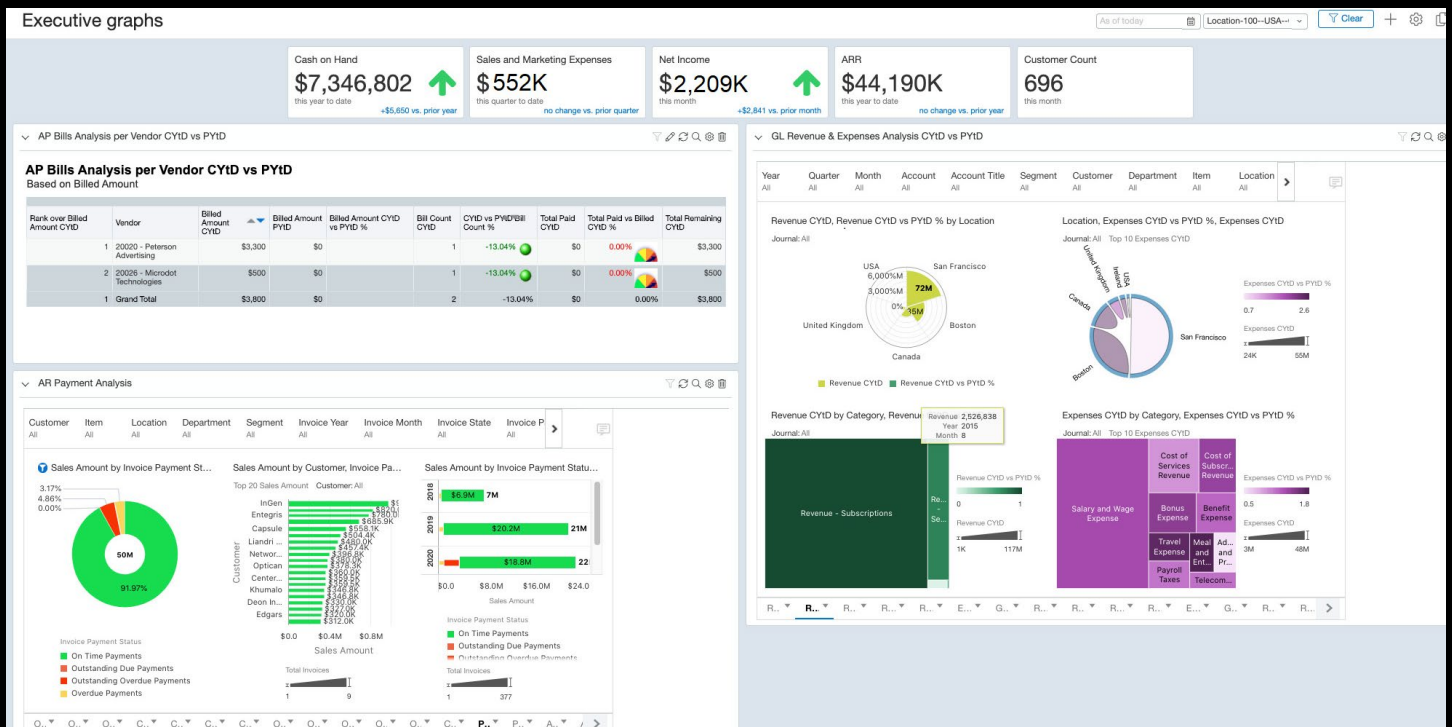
Executive graphs

As of today | Location-100--USA-- | Clear

Cash on Hand
$7,346,802
this year to date
+$5,650 vs. prior year

Sales and Marketing Expenses
$552K
this quarter to date
no change vs. prior quarter

Net Income
$2,209K
this month
+$2,841 vs. prior month

ARR
$44,190K
this year to date
no change vs. prior year

Customer Count
696
this month

AP Bills Analysis per Vendor CYtD vs PYtD

AP Bills Analysis per Vendor CYtD vs PYtD
Based on Billed Amount

| Rank over Billed Amount CYtD | Vendor | Billed Amount CYtD | Billed Amount PYtD | Billed Amount CYtD vs PYtD % | Bill Count CYtD | CYtD vs PYtD Bill Count % | Total Paid CYtD | Total Paid vs Billed CYtD % | Total Remaining CYtD |
|---|---|---|---|---|---|---|---|---|---|
| 1 | 20020 - Peterson Advertising | $3,300 | $0 | | 1 | -13.04% | $0 | 0.00% | $3,300 |
| 2 | 20026 - Microdot Technologies | $500 | $0 | | 1 | -13.04% | $0 | 0.00% | $500 |
| 1 | Grand Total | $3,800 | $0 | | 2 | -13.04% | $0 | 0.00% | $3,800 |

AR Payment Analysis

Customer All | Item All | Location All | Department All | Segment All | Invoice Year All | Invoice Month All | Invoice State All | Invoice P All

Sales Amount by Invoice Payment St...
3.17%
4.86%
0.00%
50M
91.97%
Invoice Payment Status
On Time Payments
Outstanding Due Payments
Outstanding Overdue Payments
Overdue Payments

Sales Amount by Customer, Invoice Pa...
Top 20 Sales Amount Customer: All
InGen
Entegris
Capsule
Liandri ...
Networ...
Optican
Center...
Khumalo
Deon In...
Edgars
$9
$820
$780.0
$685.9K
$558.1K
$504.4K
$480.0K
$457.4K
$396.8K
$380.0K
$378.3K
$360.0K
$359.5K
$355.5K
$350.0K
$346.8K
$346.8K
$329.8K
$327.0K
$320.0K
$312.0K
Customer
$0.0 $0.4M $0.8M
Sales Amount
Total Invoices
1 9

Sales Amount by Invoice Payment Statu...
2018 $6.9M 7M
2019 $20.2M 21M
2020 $18.8M 22
$0.0 $8.0M $16.0M $24.0
Sales Amount
Invoice Payment Status
On Time Payments
Outstanding Due Payments
Outstanding Overdue Payments
Total Invoices
1 377

O.. O.. O.. C.. C.. C.. C.. O.. O.. O.. O.. O.. C.. P.. P.. A..

GL Revenue & Expenses Analysis CYtD vs PYtD

Year All | Quarter All | Month All | Account All | Account Title All | Segment All | Customer All | Department All | Item All | Location All

Revenue CYtD, Revenue CYtD vs PYtD % by Location
Journal: All
USA
6,000%M
3,000%M
0%
72M
35M
San Francisco
United Kingdom
Boston
Canada
Revenue CYtD   Revenue CYtD vs PYtD %

Location, Expenses CYtD vs PYtD %, Expenses CYtD
Journal: All Top 10 Expenses CYtD
United Kingdom
USA
Ireland
Canada
San Francisco
Boston
Expenses CYtD vs PYtD %
0.7 2.6
Expenses CYtD
24K 55M

Revenue CYtD by Category, Revenue
Journal: All
Revenue 2,526,838
Year 2015
Month 8
Revenue - Subscriptions
Re... - Se...
Revenue CYtD vs PYtD %
0 1
Revenue CYtD
1K 117M

Expenses CYtD by Category, Expenses CYtD vs PYtD %
Journal: All Top 10 Expenses CYtD
Salary and Wage Expense
Cost of Services Revenue
Cost of Subscr... Revenue
Bonus Expense
Benefit Expense
Travel Expense
Meal and Ent...
Ad... and Pr...
Payroll Taxes
Telecom...
Expenses CYtD vs PYtD %
0.5 1.8
Expenses CYtD
3M 48M

R.. R.. R.. R.. R.. E... G.. R.. R.. R.. R.. E... G.. R.. R..